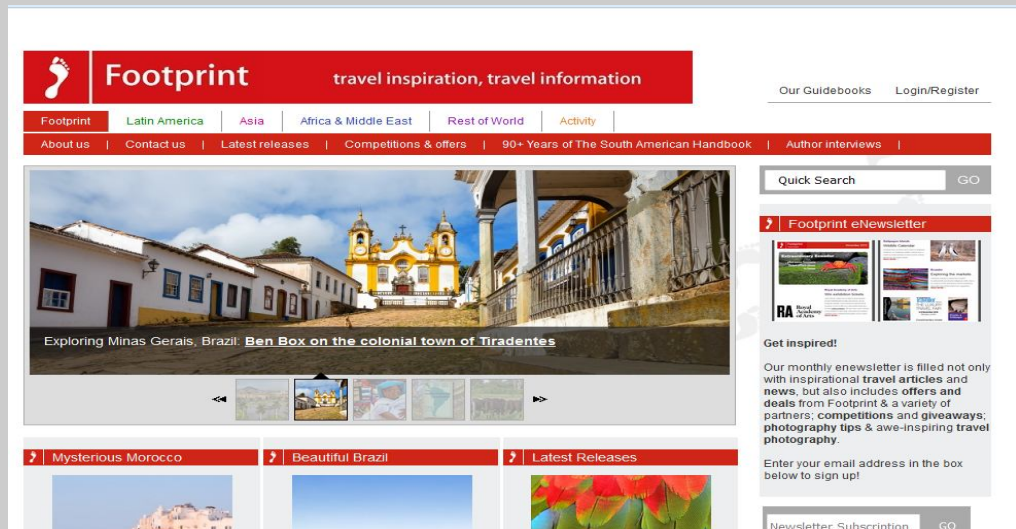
Footprint travel inspiration, travel information

Our Guidebooks Login/Register

Footprint | Latin America | Asia | Africa & Middle East | Rest of World | Activity

About us | Contact us | Latest releases | Competitions & offers | 90+ Years of The South American Handbook | Author interviews |

Quick Search GO

Footprint eNewsletter

Exploring Minas Gerais, Brazil: Ben Box on the colonial town of Tiradentes

Get inspired!

Our monthly enewsletter is filled not only with inspirational travel articles and news, but also includes offers and deals from Footprint & a variety of partners; competitions and giveaways; photography tips & awe-inspiring travel photography.

Enter your email address in the box below to sign up!

Mysterious Morocco

Beautiful Brazil

Latest Releases

Newsletter Subscription GO